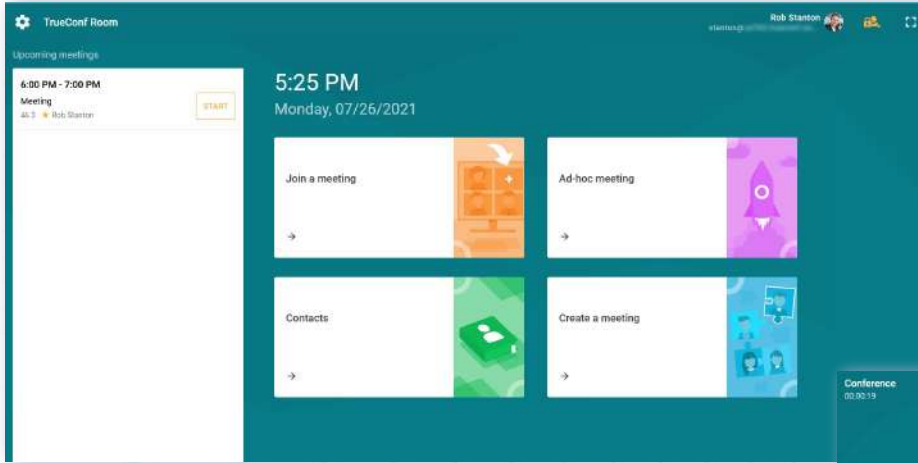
TrueConf Room

Rob Stanton
stanton@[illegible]

Upcoming meetings

6:00 PM - 7:00 PM
Meeting
46.3 ★ Rob Stanton
START

5:25 PM
Monday, 07/26/2021

Join a meeting
→

Ad-hoc meeting
→

Contacts
→

Create a meeting
→

Conference
00:00:19